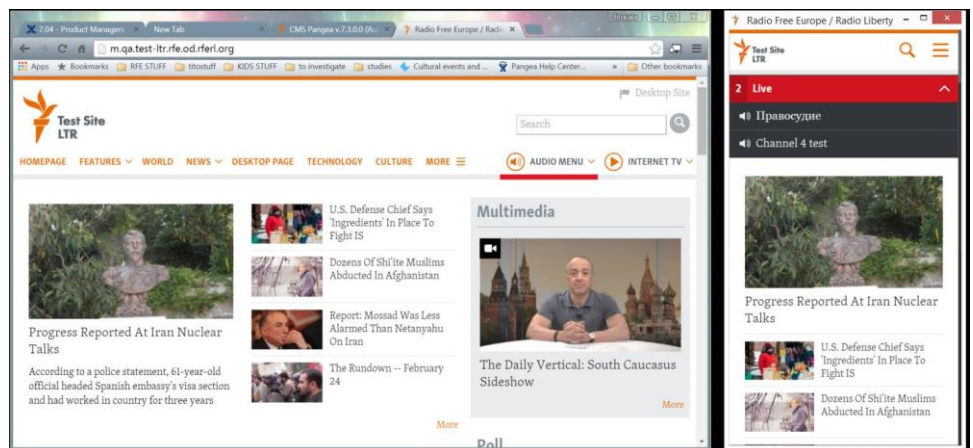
7.04 - Product Managers ×
New Tab ×
CMS Pangea v.7.3.0.0 (A ×
Radio Free Europe / Radi ×
m.qa.test-ltr.rfe.od.rferl.org
Apps Bookmarks RFE STUFF titostuff KIDS STUFF to investigate studies Cultural events and ... Pangea Help Center... » Other bookmarks

Desktop Site
Test Site LTR
Search
HOMEPAGE FEATURES WORLD NEWS DESKTOP PAGE TECHNOLOGY CULTURE MORE
AUDIO MENU INTERNET TV

Progress Reported At Iran Nuclear Talks
According to a police statement, 61-year-old official headed Spanish embassy's visa section and had worked in country for three years

U.S. Defense Chief Says 'Ingredients' In Place To Fight IS
Dozens Of Shi'ite Muslims Abducted In Afghanistan
Report: Mossad Was Less Alarmed Than Netanyahu On Iran
The Rundown -- February 24
More

Multimedia
The Daily Vertical: South Caucasus Sideshow
More
Poll

Radio Free Europe / Radio Liberty
Test Site LTR
2 Live
Правосудие
Channel 4 test
Progress Reported At Iran Nuclear Talks
U.S. Defense Chief Says 'Ingredients' In Place To Fight IS
Dozens Of Shi'ite Muslims Abducted In Afghanistan